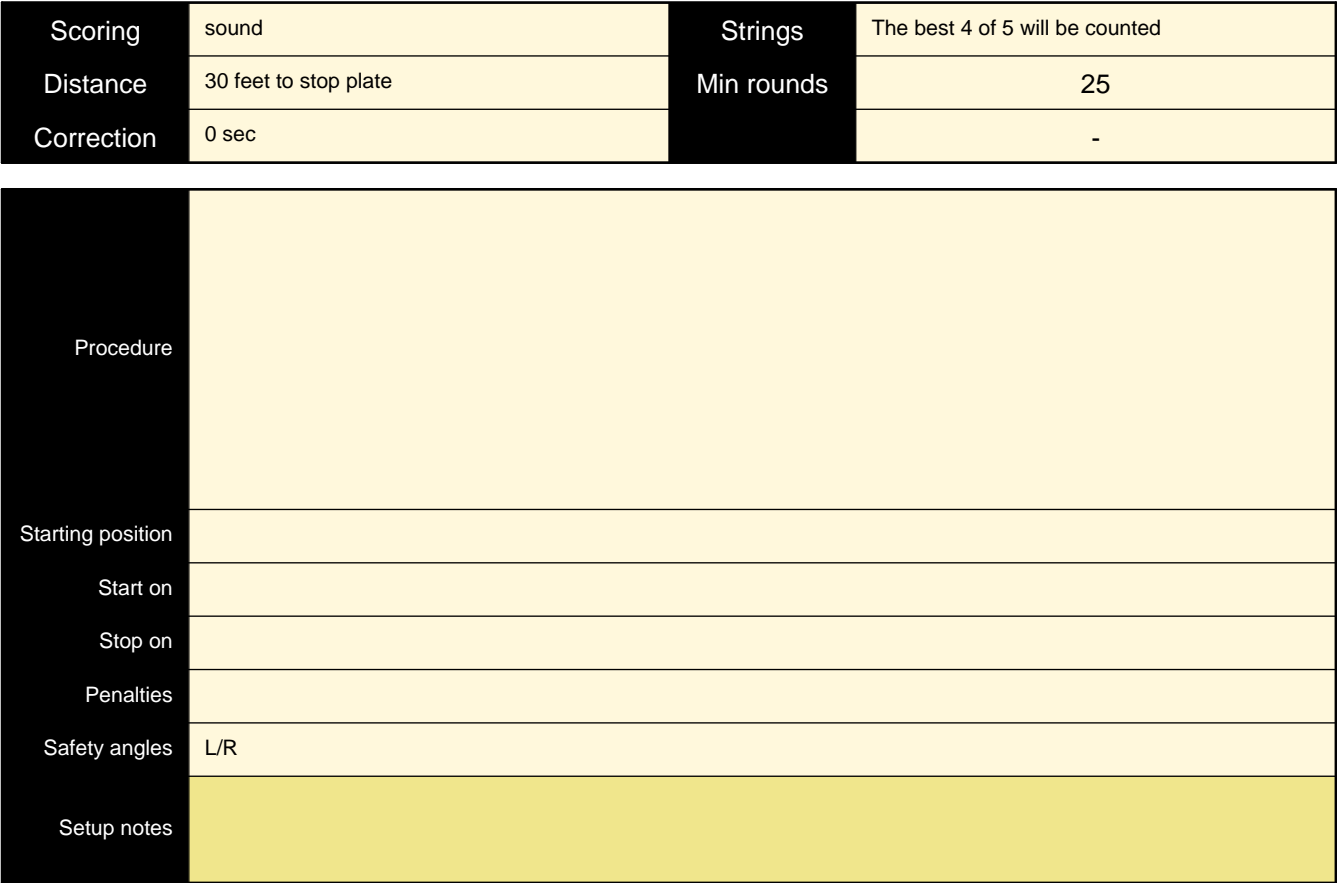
| Scoring | sound | Strings | The best 4 of 5 will be counted |
|---|---|---|---|
| Distance | 30 feet to stop plate | Min rounds | 25 |
| Correction | 0 sec | | - |

| | |
|---|---|
| Procedure | |
| Starting position | |
| Start on | |
| Stop on | |
| Penalties | |
| Safety angles | L/R |
| Setup notes | |